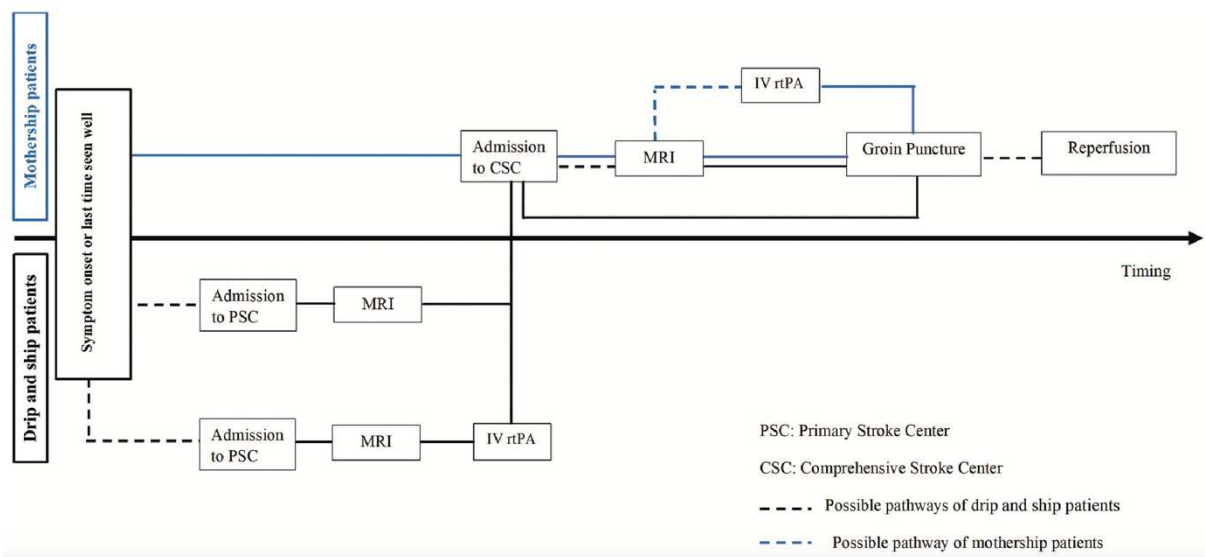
Mothership patients

Symptom onset or last time seen well

IV rtPA

Admission to CSC

MRI

Groin Puncture

Reperfusion

Timing

Drip and ship patients

Admission to PSC

MRI

Admission to PSC

MRI

IV rtPA

PSC: Primary Stroke Center

CSC: Comprehensive Stroke Center

Possible pathways of drip and ship patients

Possible pathway of mothership patients